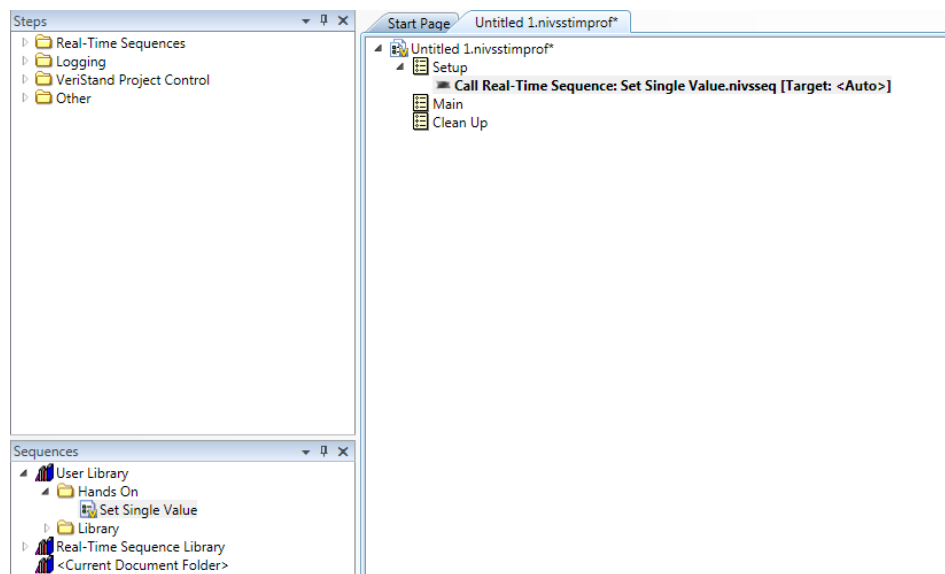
Steps

Real-Time Sequences
Logging
VeriStand Project Control
Other

Sequences

User Library
Hands On
Set Single Value
Library
Real-Time Sequence Library
<Current Document Folder>

Start Page
Untitled 1.nivsstimprof*

Untitled 1.nivsstimprof*
Setup
**Call Real-Time Sequence: Set Single Value.nivsseq [Target: <Auto>]**
Main
Clean Up